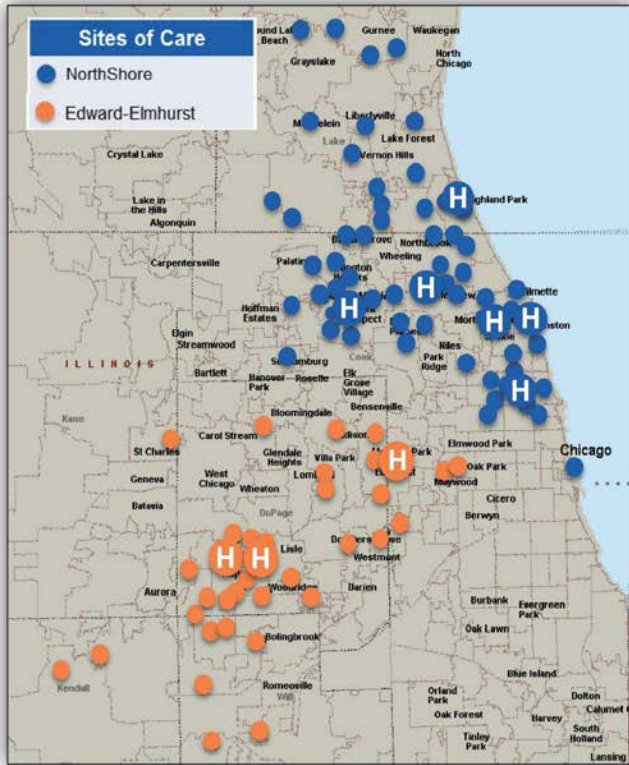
Sites of Care
NorthShore
Edward-Elmhurst

Round Lake Beach
Gurnee
Waukegan
Grayslake
North Chicago
Mundelein
Libertyville
Lake Forest
Lake
Crystal Lake
Vernon Hills
Lake in the Hills
Algonquin
Highland Park
Buffalo Grove
Northbrook
Carpentersville
Palatine
Wheeling
Arlington Heights
Wilmette
Hoffman Estates
Mount Prospect
Evanston
Elgin
Streamwood
Des Plaines
Niles
Park Ridge
ILLINOIS
Schaumburg
Bartlett
Hanover Park
Roselle
Cook
Elk Grove Village
Bensenville
Bloomingdale
Kane
St Charles
Carol Stream
Addison
Elmhurst
Melrose Park
Elmwood Park
Glendale Heights
Villa Park
Oak Park
Chicago
Geneva
West Chicago
Wheaton
Lombard
Maywood
Cicero
Batavia
DuPage
Berwyn
Downers Grove
Lisle
Westmont
Aurora
Woodridge
Darien
Burbank
Evergreen Park
Oak Lawn
Bolingbrook
Kendall
Blue Island
Romeoville
Will
Orland Park
Dolton
Calumet
Oak Forest
Harvey
South Holland
Tinley Park
Lansing
H
H
H
H
H
H
H
H
H